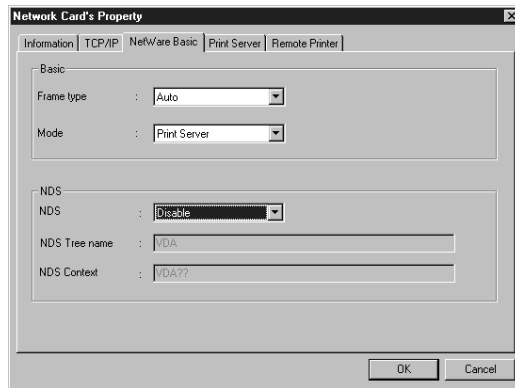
Network Card's Property

Information | TCP/IP | NetWare Basic | Print Server | Remote Printer

Basic

Frame type : Auto

Mode : Print Server

NDS

NDS : Disable

NDS Tree name : VDA

NDS Context : VDA??

OK Cancel